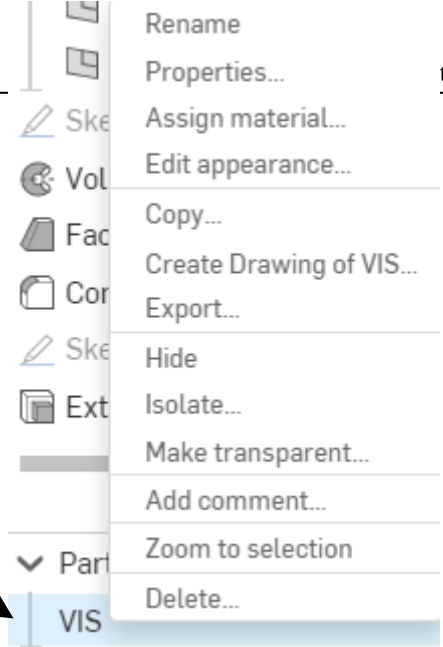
Ske
Vol
Fac
Cor
Ske
Ext
Part
VIS

Rename
Properties...
Assign material...
Edit appearance...
Copy...
Create Drawing of VIS...
Export...
Hide
Isolate...
Make transparent...
Add comment...
Zoom to selection
Delete...